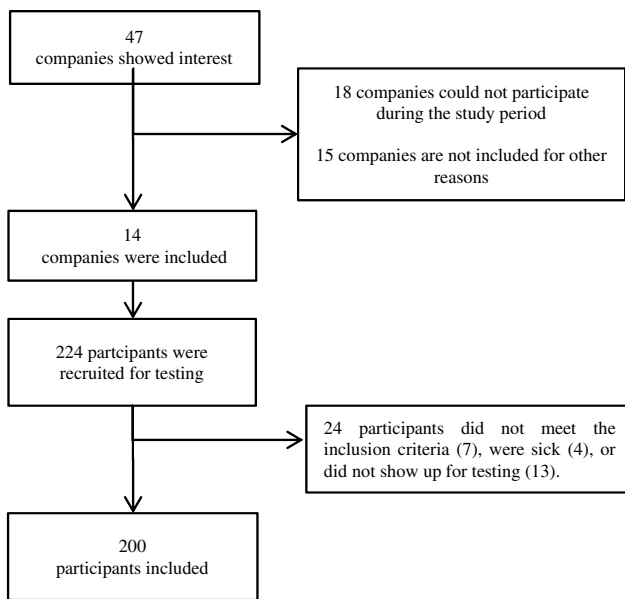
47
companies showed interest

18 companies could not participate during the study period

15 companies are not included for other reasons

14
companies were included

224 partcipants were recruited for testing

24 participants did not meet the inclusion criteria (7), were sick (4), or did not show up for testing (13).

200
participants included